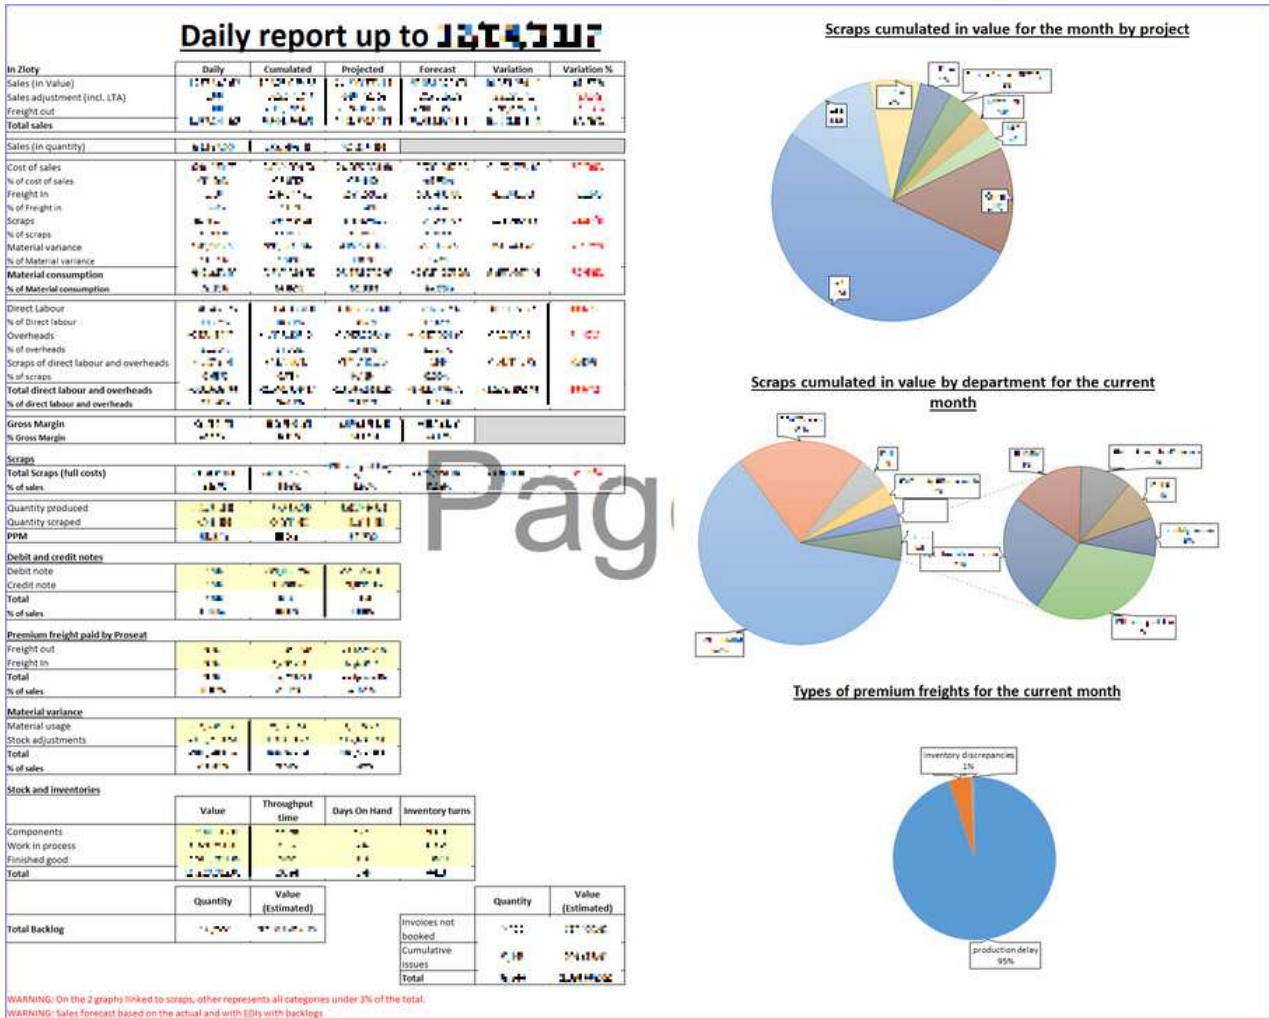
Daily report up to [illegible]

| In Zloty | Daily | Cumulated | Projected | Forecast | Variation | Variation % |
|---|---|---|---|---|---|---|
| Sales (in Value) | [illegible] | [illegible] | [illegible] | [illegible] | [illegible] | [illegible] |
| Sales adjustment (incl. LTA) | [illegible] | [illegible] | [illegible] | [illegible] | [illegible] | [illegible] |
| Freight out | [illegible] | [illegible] | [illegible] | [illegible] | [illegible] | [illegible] |
| Total sales | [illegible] | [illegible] | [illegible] | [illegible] | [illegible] | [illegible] |
| Sales (in quantity) | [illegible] | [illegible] | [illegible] | | | |
| Cost of sales | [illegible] | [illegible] | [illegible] | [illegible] | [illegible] | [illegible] |
| % of cost of sales | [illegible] | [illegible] | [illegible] | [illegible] | | |
| Freight In | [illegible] | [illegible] | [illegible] | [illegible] | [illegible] | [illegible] |
| % of Freight in | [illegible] | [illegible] | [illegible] | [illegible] | | |
| Scraps | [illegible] | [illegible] | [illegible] | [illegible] | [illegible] | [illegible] |
| % of scraps | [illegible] | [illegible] | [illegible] | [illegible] | | |
| Material variance | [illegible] | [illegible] | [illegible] | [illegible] | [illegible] | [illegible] |
| % of Material variance | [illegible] | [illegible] | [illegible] | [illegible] | | |
| Material consumption | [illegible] | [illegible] | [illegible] | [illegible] | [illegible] | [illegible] |
| % of Material consumption | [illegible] | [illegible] | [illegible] | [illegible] | | |
| Direct Labour | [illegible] | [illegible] | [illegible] | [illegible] | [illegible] | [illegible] |
| % of Direct labour | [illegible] | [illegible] | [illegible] | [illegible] | | |
| Overheads | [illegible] | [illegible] | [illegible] | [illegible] | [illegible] | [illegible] |
| % of overheads | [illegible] | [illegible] | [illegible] | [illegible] | | |
| Scraps of direct labour and overheads | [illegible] | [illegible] | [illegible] | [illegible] | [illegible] | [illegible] |
| % of scraps | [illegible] | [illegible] | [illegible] | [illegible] | | |
| Total direct labour and overheads | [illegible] | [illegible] | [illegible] | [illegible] | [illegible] | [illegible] |
| % of direct labour and overheads | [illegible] | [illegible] | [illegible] | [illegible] | | |
| Gross Margin | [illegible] | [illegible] | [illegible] | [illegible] | | |
| % Gross Margin | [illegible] | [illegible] | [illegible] | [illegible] | | |

Scraps
| | | | | | | |
|---|---|---|---|---|---|---|
| Total Scraps (full costs) | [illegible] | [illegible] | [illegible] | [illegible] | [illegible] | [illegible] |
| % of sales | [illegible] | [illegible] | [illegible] | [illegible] | | |

| | | | |
|---|---|---|---|
| Quantity produced | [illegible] | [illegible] | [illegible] |
| Quantity scraped | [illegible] | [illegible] | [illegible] |
| PPM | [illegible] | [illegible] | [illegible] |

Debit and credit notes
| | | | |
|---|---|---|---|
| Debit note | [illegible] | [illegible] | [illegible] |
| Credit note | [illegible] | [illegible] | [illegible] |
| Total | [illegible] | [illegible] | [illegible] |
| % of sales | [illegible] | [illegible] | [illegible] |

Premium freight paid by Proseat
| | | | |
|---|---|---|---|
| Freight out | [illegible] | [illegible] | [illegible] |
| Freight In | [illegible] | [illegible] | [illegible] |
| Total | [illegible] | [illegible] | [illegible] |
| % of sales | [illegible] | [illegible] | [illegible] |

Material variance
| | | | |
|---|---|---|---|
| Material usage | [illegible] | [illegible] | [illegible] |
| Stock adjustments | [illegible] | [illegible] | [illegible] |
| Total | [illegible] | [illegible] | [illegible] |
| % of sales | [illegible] | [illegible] | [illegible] |

Stock and inventories
| | Value | Throughput time | Days On Hand | Inventory turns |
|---|---|---|---|---|
| Components | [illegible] | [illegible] | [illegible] | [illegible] |
| Work in process | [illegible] | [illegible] | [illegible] | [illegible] |
| Finished good | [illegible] | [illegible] | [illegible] | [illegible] |
| Total | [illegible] | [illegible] | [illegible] | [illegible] |

| | Quantity | Value (Estimated) |
|---|---|---|
| Total Backlog | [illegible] | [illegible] |

| | Quantity | Value (Estimated) |
|---|---|---|
| Invoices not booked | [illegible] | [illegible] |
| Cumulative issues | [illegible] | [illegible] |
| Total | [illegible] | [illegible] |

WARNING: On the 2 graphs linked to scraps, other represents all categories under 3% of the total.
WARNING: Sales forecast based on the actual and with EDIs with backlogs

Pag

Scraps cumulated in value for the month by project

Scraps cumulated in value by department for the current month

Types of premium freights for the current month

inventory discrepancies
1%

production delay
95%